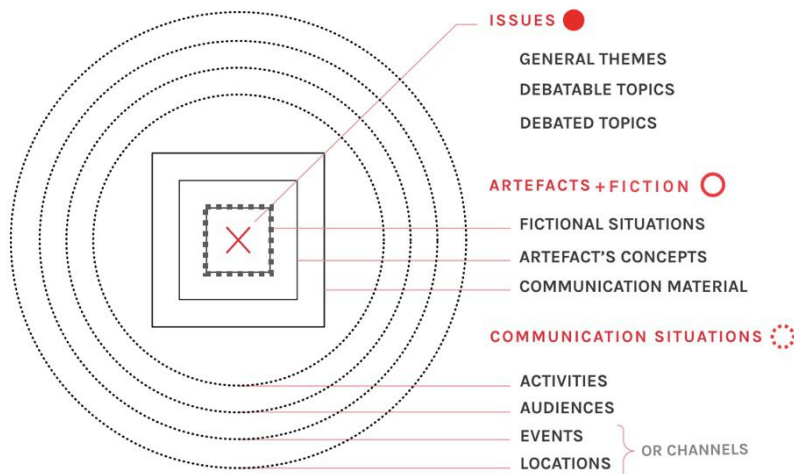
ISSUES

GENERAL THEMES

DEBATABLE TOPICS

DEBATED TOPICS

ARTEFACTS + FICTION

FICTIONAL SITUATIONS

ARTEFACT'S CONCEPTS

COMMUNICATION MATERIAL

COMMUNICATION SITUATIONS

ACTIVITIES

AUDIENCES

EVENTS

LOCATIONS

OR CHANNELS